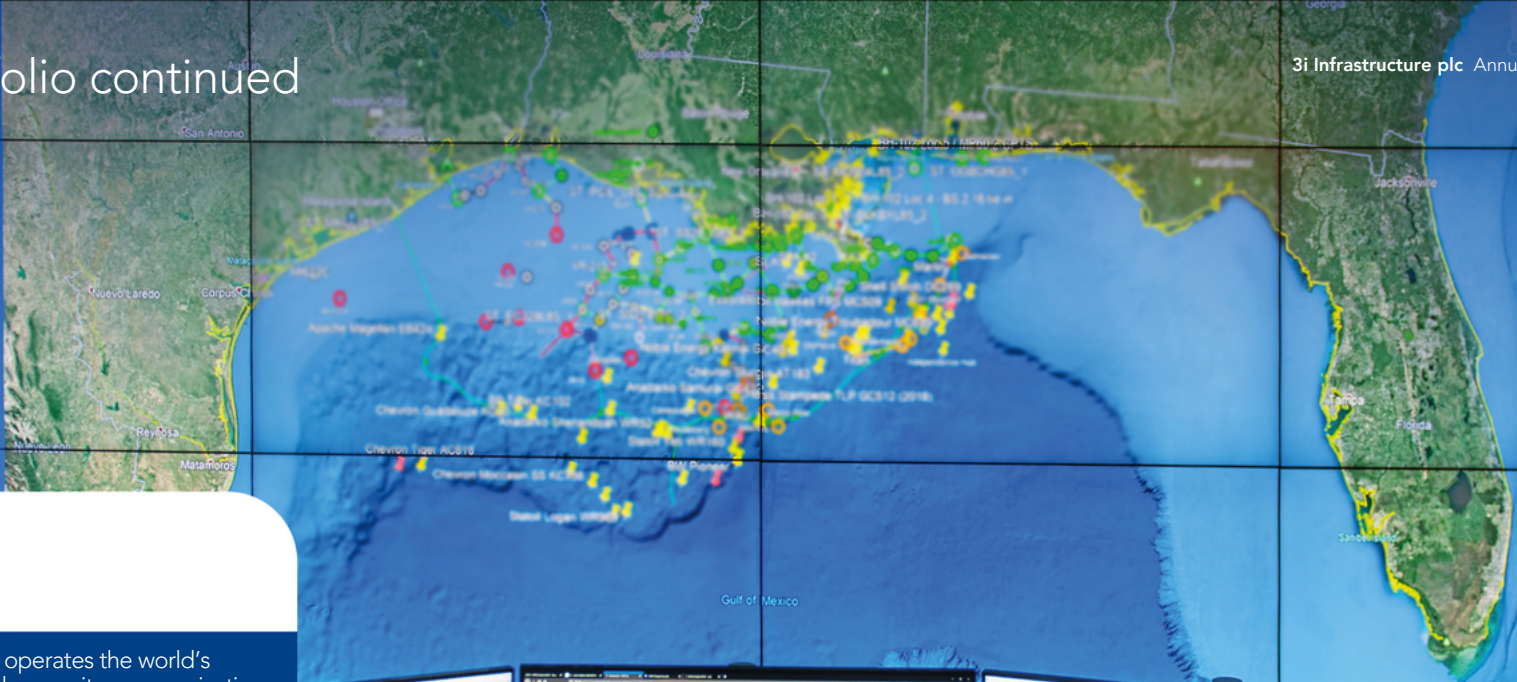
olio continued

3i Infrastructure plc Annu

operates the world's

San Antonio

Nuevo Laredo

Corpus Christi

Reynosa

Matamoros

Gulf of Mexico

Jacksonville

Tampa

Florida

Georgia

Tallahassee

Chevron Tiger AC818

Statoil Logan WR969

BW Pioneer

Apache Magellan EB424

Chevron Moccasin SS KC736

Chevron Guadalupe

Anadarko Shenandoah

Anadarko Samurai

Chevron Stampede TLP GC512 (2018)

Noble Energy

Shell Stones

Baton Rouge

Louisiana

Houston

Austin